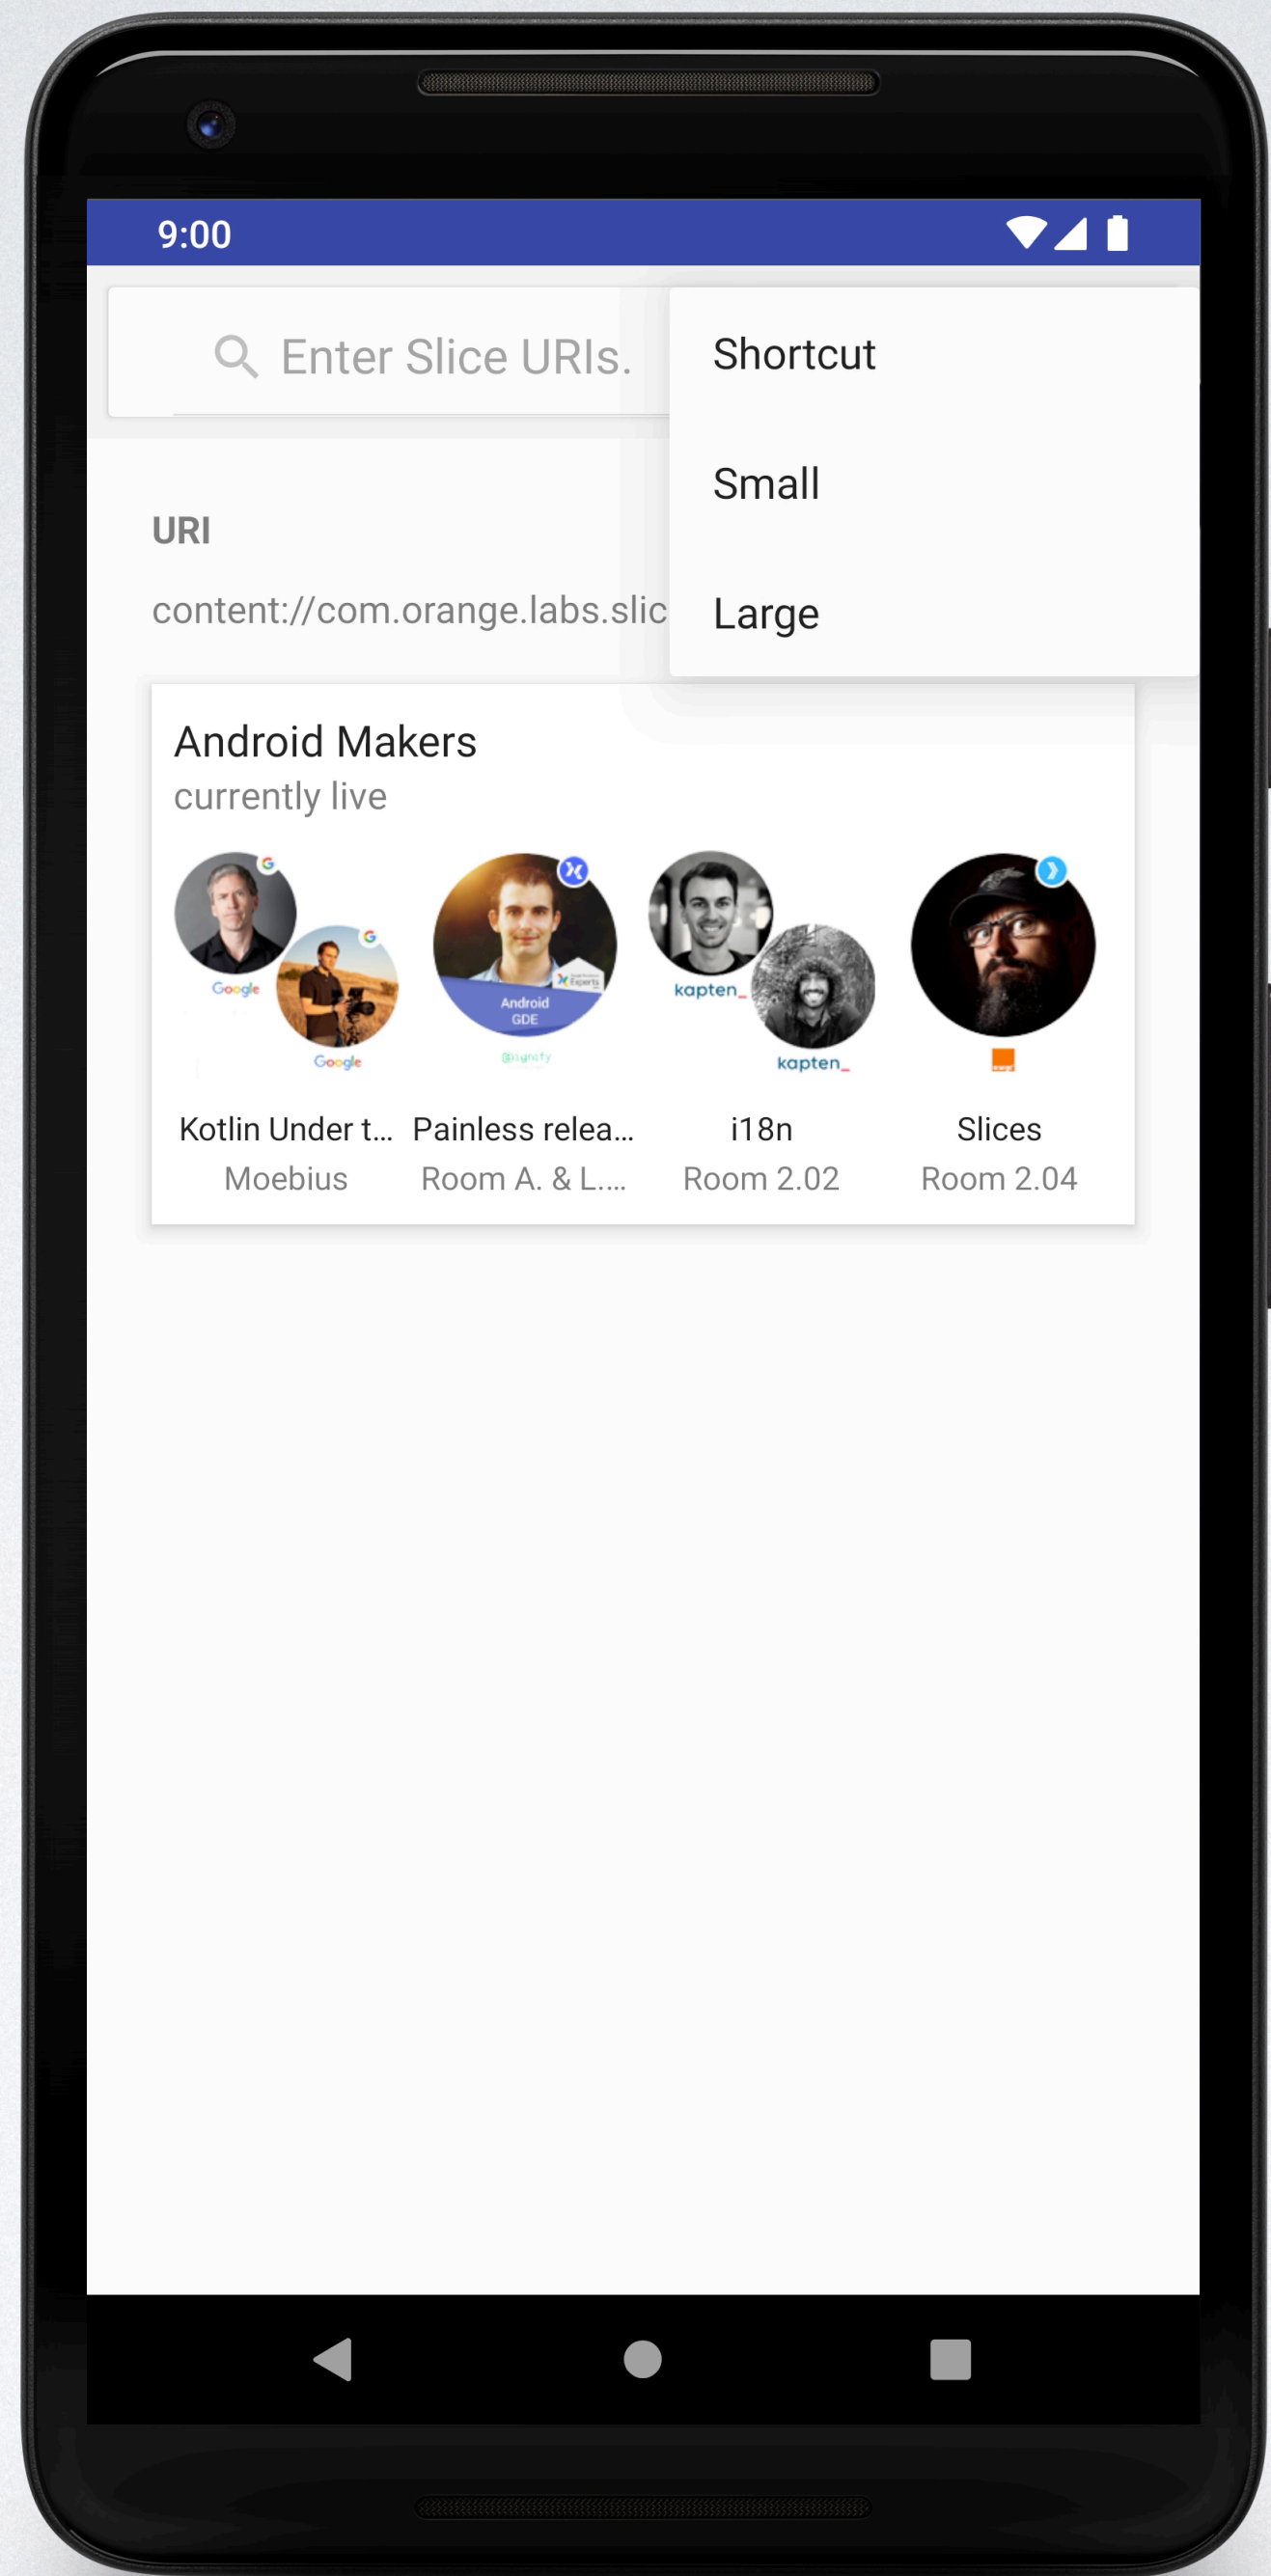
9:00

Enter Slice URIs.

Shortcut

Small

Large

URI

content://com.orange.labs.slic

Android Makers
currently live

Google

Google

Android GDE

kapten_

kapten_

Kotlin Under t...
Moebius

Painless relea...
Room A. & L....

i18n
Room 2.02

Slices
Room 2.04